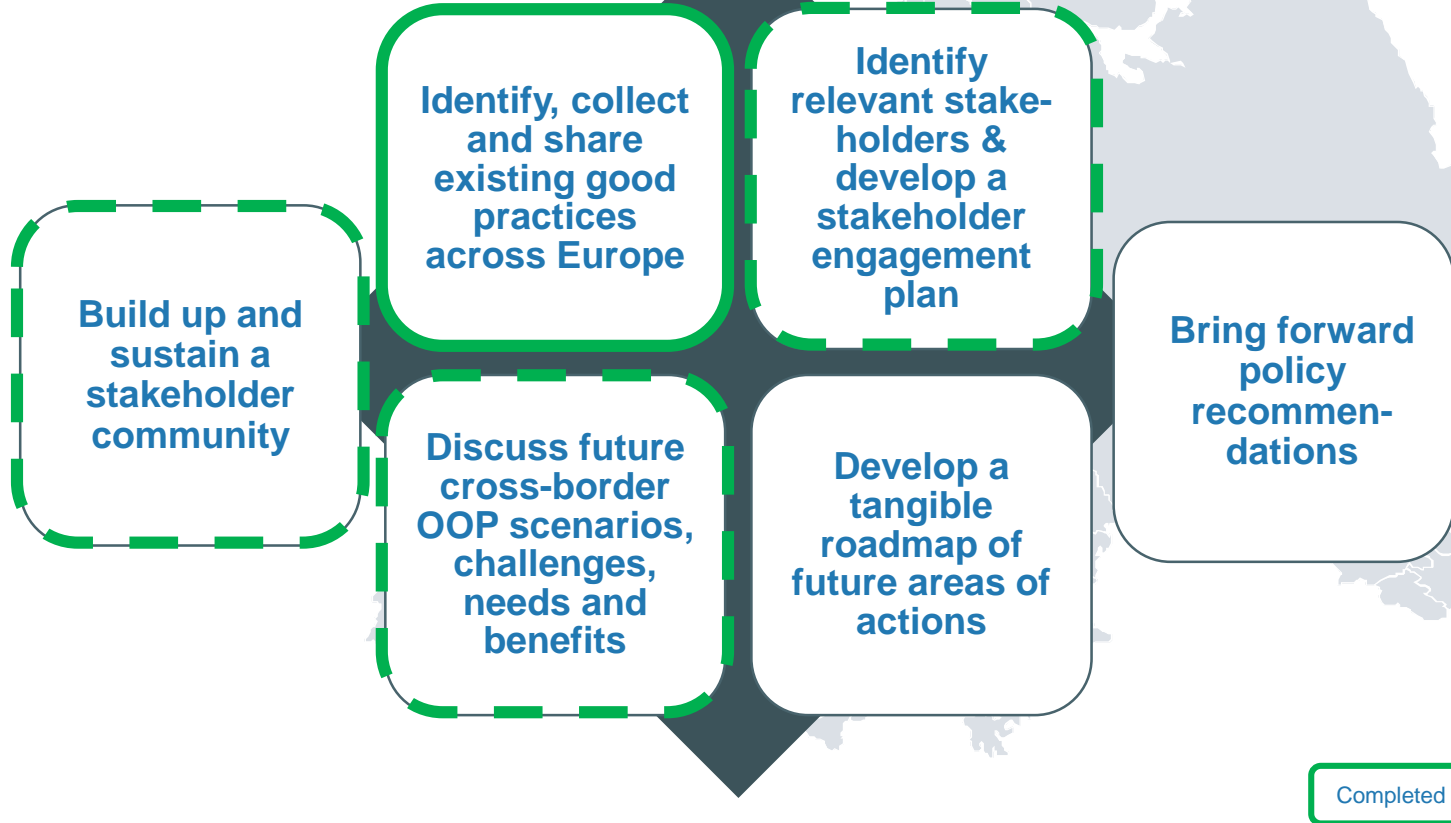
Build up and sustain a stakeholder community

Identify, collect and share existing good practices across Europe

Identify relevant stakeholders & develop a stakeholder engagement plan

Discuss future cross-border OOP scenarios, challenges, needs and benefits

Develop a tangible roadmap of future areas of actions

Bring forward policy recommendations

Completed